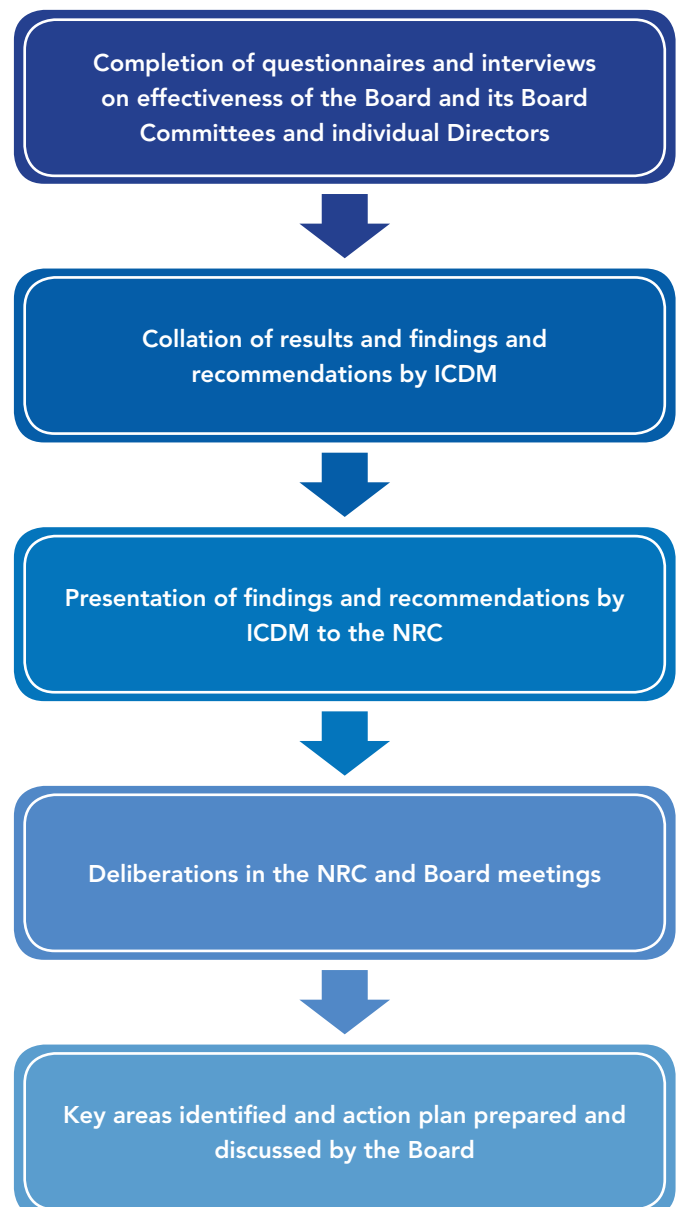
Completion of questionnaires and interviews on effectiveness of the Board and its Board Committees and individual Directors

Collation of results and findings and recommendations by ICDM

Presentation of findings and recommendations by ICDM to the NRC

Deliberations in the NRC and Board meetings

Key areas identified and action plan prepared and discussed by the Board